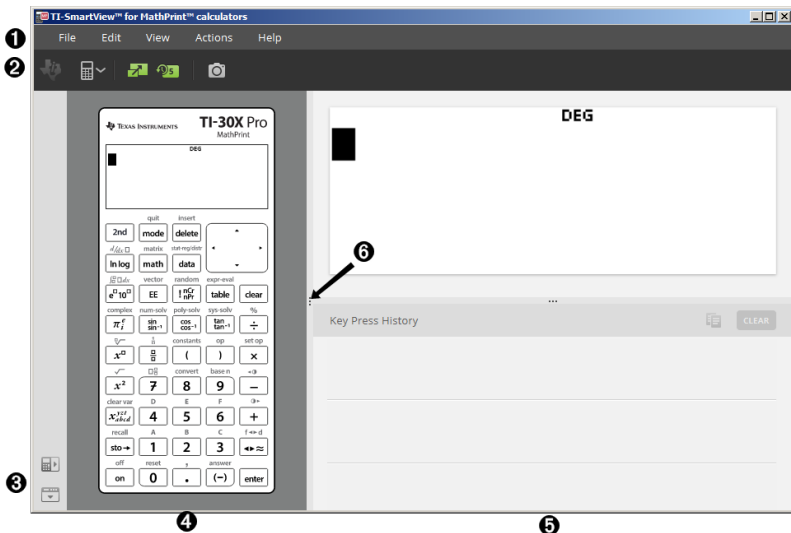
TI-SmartView™ for MathPrint™ calculators

❶ File Edit View Actions Help

❷

TEXAS INSTRUMENTS TI-30X Pro MathPrint

DEG

quit insert
2nd mode delete
matrix stat-reg/distr
ln log math data
vector random expr-eval
$e^{\square}10^{\square}$ EE $!\,{}^{nCr}_{nPr}$ table clear
complex num-solv poly-solv sys-solv %
$\pi_i^e$ $\frac{sin}{sin^{-1}}$ $\frac{cos}{cos^{-1}}$ $\frac{tan}{tan^{-1}}$ ÷
constants op set op
$x^{\square}$ $\frac{\square}{\square}$ ( ) ×
convert base n
$x^2$ 7 8 9 −
clear var D E F
$x^{yzt}_{abcd}$ 4 5 6 +
recall A B C f◂▸d
sto→ 1 2 3 ◂▸≈
off reset answer
on 0 . (−) enter

❸ ❹

DEG

❻

Key Press History CLEAR

❺